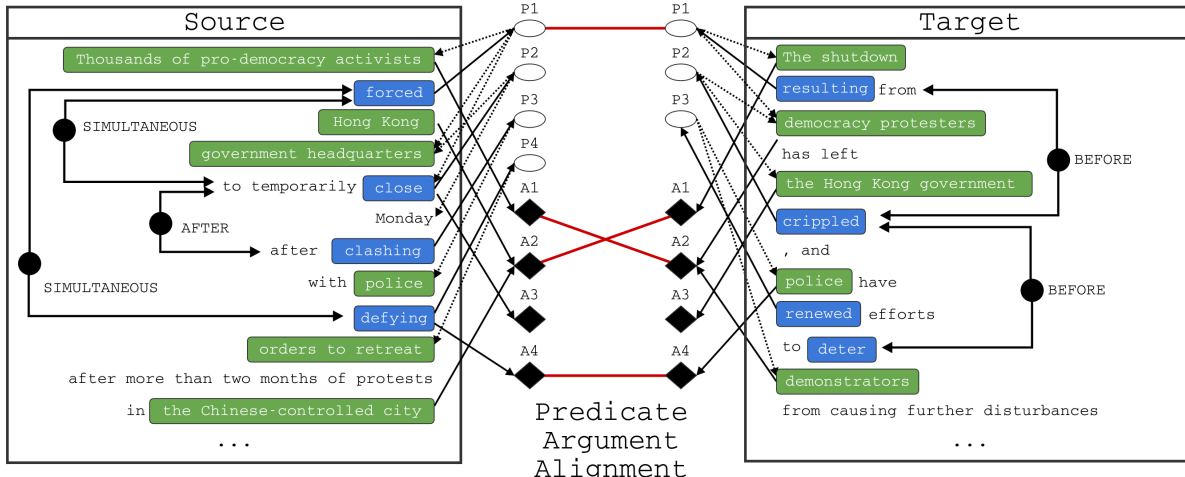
Source

Thousands of pro-democracy activists

forced

SIMULTANEOUS

Hong Kong

government headquarters

to temporarily close

AFTER

Monday

after clashing

with police

SIMULTANEOUS

defying

orders to retreat

after more than two months of protests

in the Chinese-controlled city

...

P1 P2 P3 P4 A1 A2 A3 A4

P1 P2 P3 A1 A2 A3 A4

Predicate Argument Alignment

Target

The shutdown

resulting from

democracy protesters

has left

the Hong Kong government

BEFORE

crippled

, and

police have

BEFORE

renewed efforts

to deter

demonstrators

from causing further disturbances

...